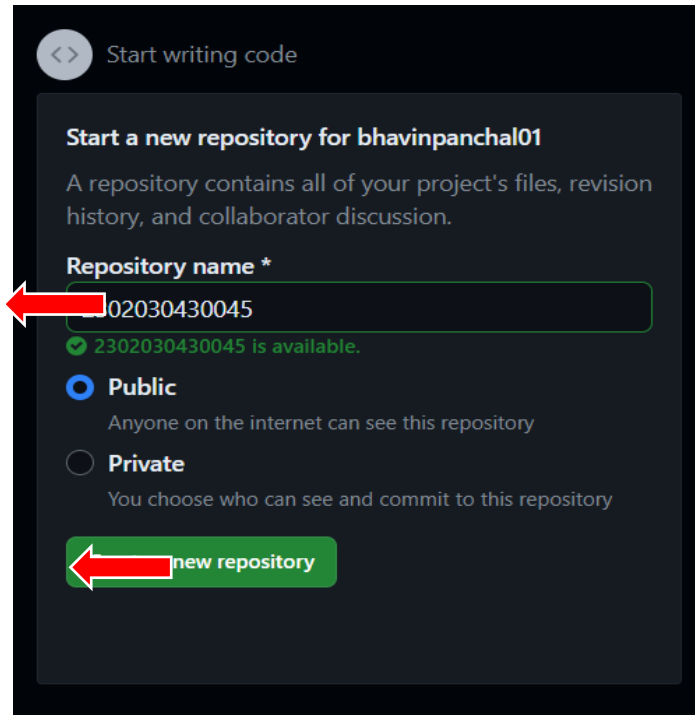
<>

Start writing code

Start a new repository for bhavinpanchal01

A repository contains all of your project's files, revision history, and collaborator discussion.

Repository name *

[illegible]302030430045

2302030430045 is available.

Public

Anyone on the internet can see this repository

Private

You choose who can see and commit to this repository

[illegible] new repository